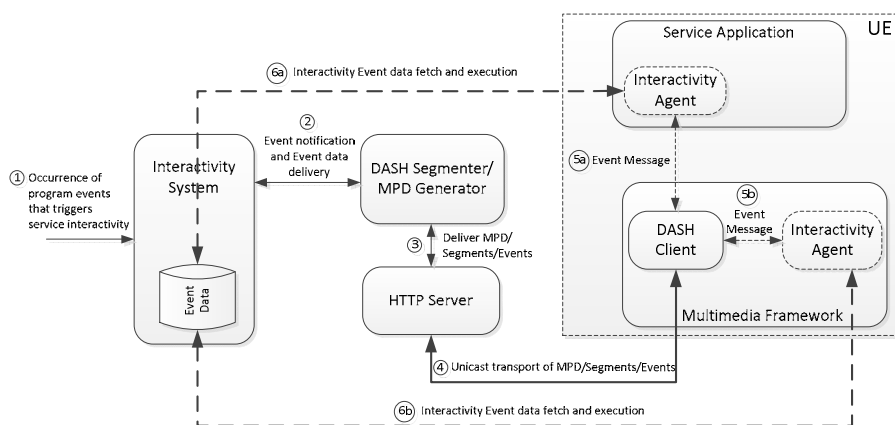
UE

Service Application

6a Interactivity Event data fetch and execution

Interactivity Agent

2 Event notification and Event data delivery

1 Occurrence of program events that triggers service interactivity

Interactivity System

DASH Segmenter/ MPD Generator

5a Event Message

5b

Event Message

DASH Client

Interactivity Agent

3 Deliver MPD/ Segments/Events

Event Data

HTTP Server

Multimedia Framework

4 Unicast transport of MPD/Segments/Events

6b Interactivity Event data fetch and execution